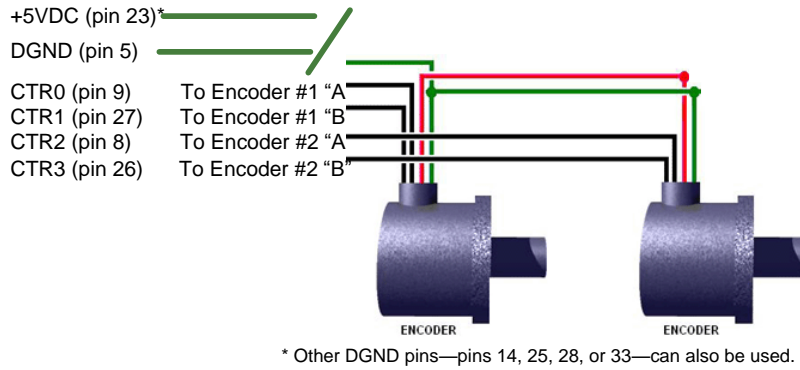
+5VDC (pin 23)*

DGND (pin 5)

CTR0 (pin 9) To Encoder #1 “A”

CTR1 (pin 27) To Encoder #1 “B”

CTR2 (pin 8) To Encoder #2 “A”

CTR3 (pin 26) To Encoder #2 “B”

ENCODER

ENCODER

* Other DGND pins—pins 14, 25, 28, or 33—can also be used.